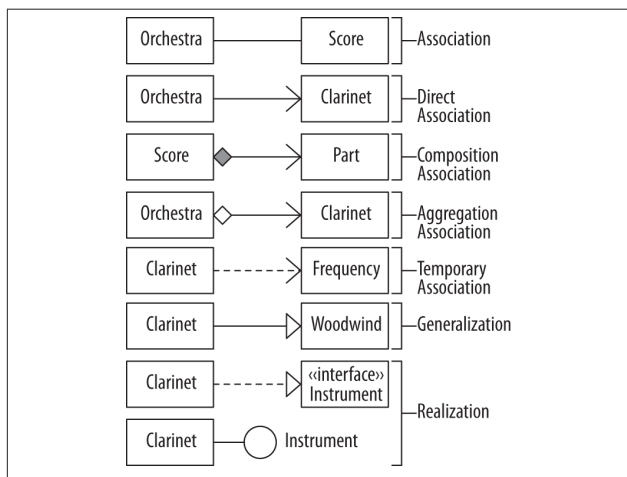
Orchestra
Score
Association

Orchestra
Clarinet
Direct Association

Score
Part
Composition Association

Orchestra
Clarinet
Aggregation Association

Clarinet
Frequency
Temporary Association

Clarinet
Woodwind
Generalization

Clarinet
«interface» Instrument

Clarinet
Instrument
Realization